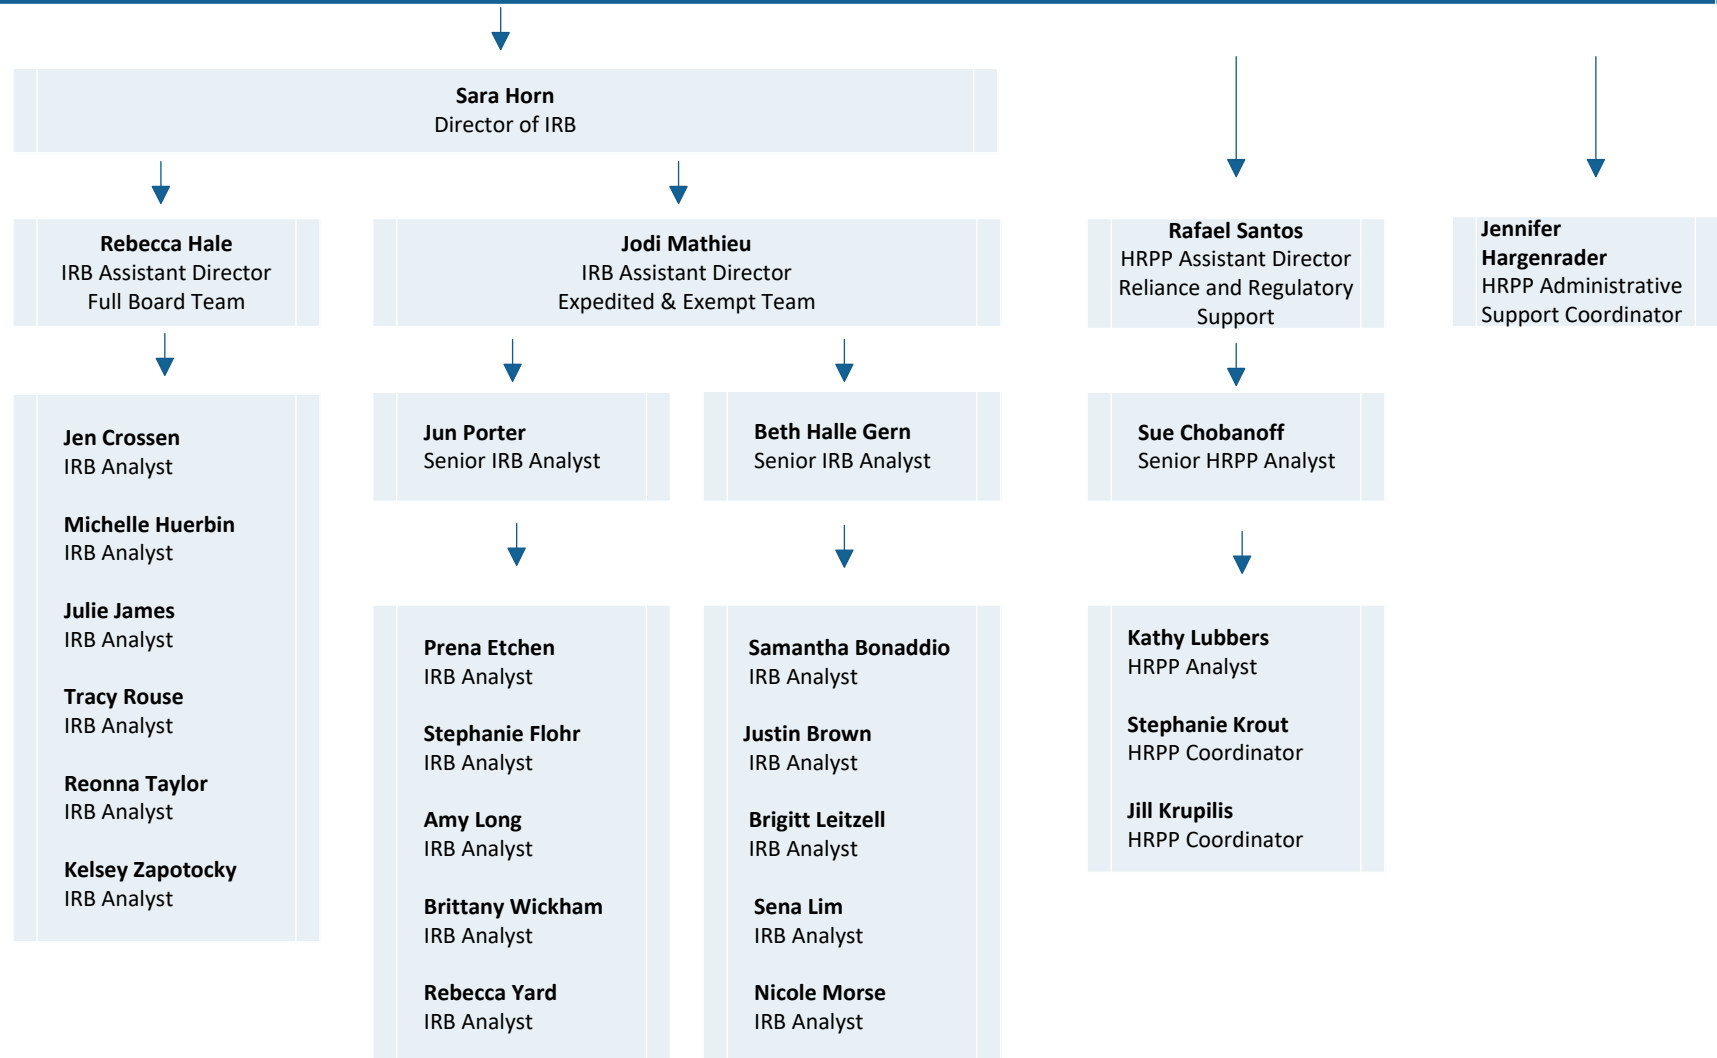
**Sara Horn**
Director of IRB

**Rebecca Hale**
IRB Assistant Director
Full Board Team

**Jodi Mathieu**
IRB Assistant Director
Expedited & Exempt Team

**Rafael Santos**
HRPP Assistant Director
Reliance and Regulatory Support

**Jennifer Hargenrader**
HRPP Administrative Support Coordinator

**Jen Crossen**
IRB Analyst

**Michelle Huerbin**
IRB Analyst

**Julie James**
IRB Analyst

**Tracy Rouse**
IRB Analyst

**Reonna Taylor**
IRB Analyst

**Kelsey Zapotocky**
IRB Analyst

**Jun Porter**
Senior IRB Analyst

**Prena Etchen**
IRB Analyst

**Stephanie Flohr**
IRB Analyst

**Amy Long**
IRB Analyst

**Brittany Wickham**
IRB Analyst

**Rebecca Yard**
IRB Analyst

**Beth Halle Gern**
Senior IRB Analyst

**Samantha Bonaddio**
IRB Analyst

**Justin Brown**
IRB Analyst

**Brigitt Leitzell**
IRB Analyst

**Sena Lim**
IRB Analyst

**Nicole Morse**
IRB Analyst

**Sue Chobanoff**
Senior HRPP Analyst

**Kathy Lubbers**
HRPP Analyst

**Stephanie Krout**
HRPP Coordinator

**Jill Krupilis**
HRPP Coordinator